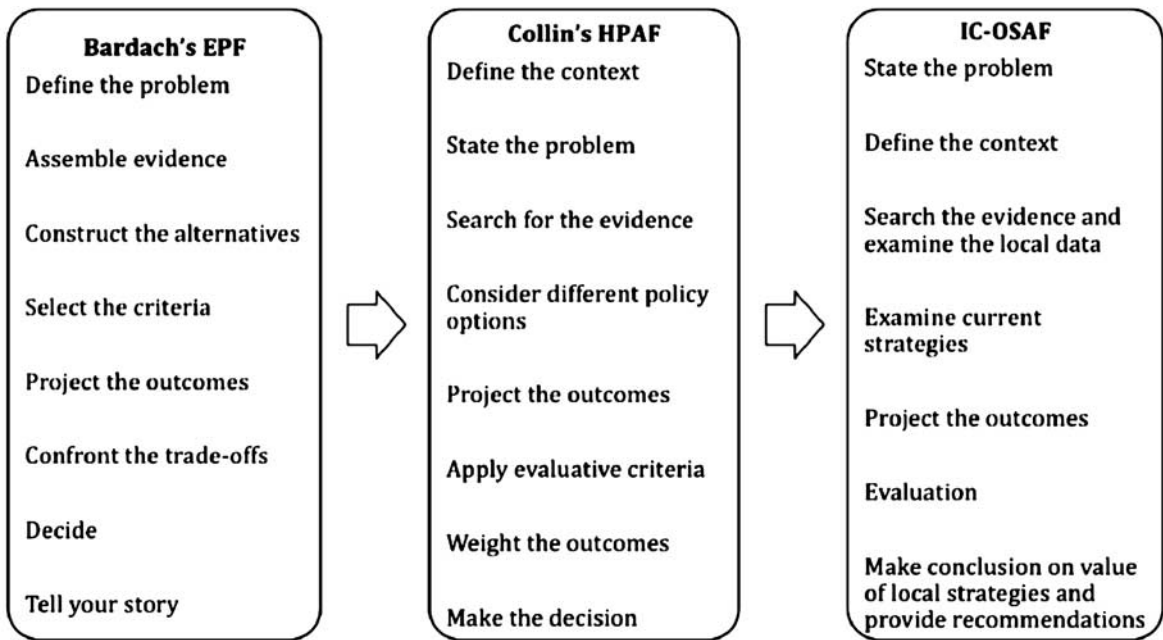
Bardach's EPF

Define the problem

Assemble evidence

Construct the alternatives

Select the criteria

Project the outcomes

Confront the trade-offs

Decide

Tell your story

Collin's HPAF

Define the context

State the problem

Search for the evidence

Consider different policy options

Project the outcomes

Apply evaluative criteria

Weight the outcomes

Make the decision

IC-OSAF

State the problem

Define the context

Search the evidence and examine the local data

Examine current strategies

Project the outcomes

Evaluation

Make conclusion on value of local strategies and provide recommendations